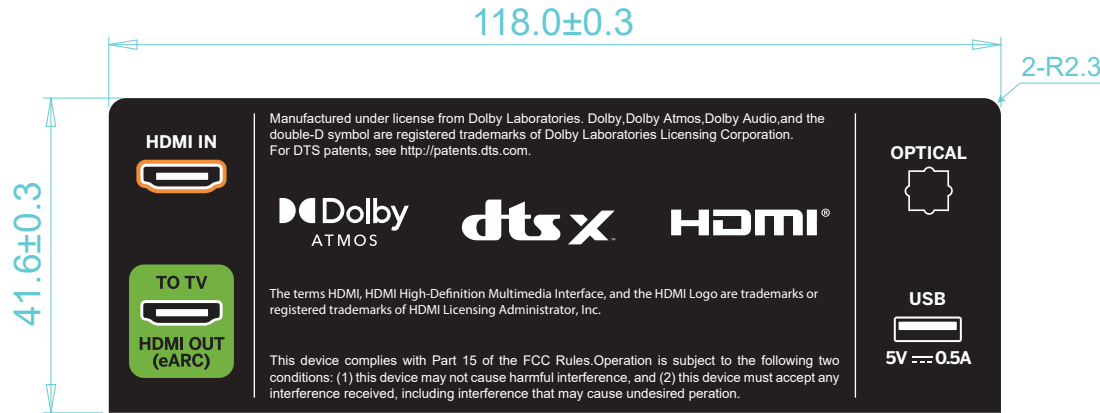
118.0±0.3

2-R2.3

41.6±0.3

HDMI IN

TO TV

HDMI OUT (eARC)

Manufactured under license from Dolby Laboratories. Dolby,Dolby Atmos,Dolby Audio,and the double-D symbol are registered trademarks of Dolby Laboratories Licensing Corporation. For DTS patents, see http://patents.dts.com.

Dolby ATMOS

dts X

HDMI®

The terms HDMI, HDMI High-Definition Multimedia Interface, and the HDMI Logo are trademarks or registered trademarks of HDMI Licensing Administrator, Inc.

This device complies with Part 15 of the FCC Rules.Operation is subject to the following two conditions: (1) this device may not cause harmful interference, and (2) this device must accept any interference received, including interference that may cause undesired peration.

OPTICAL

USB

5V ⎓ 0.5A